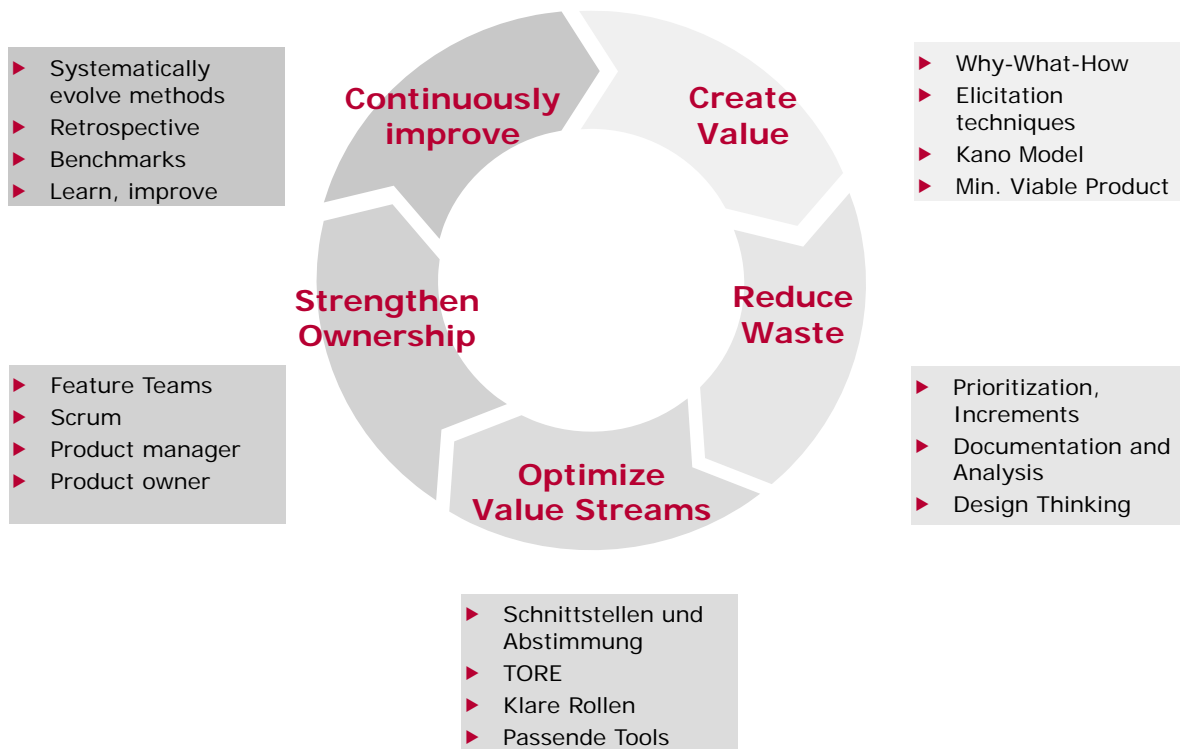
Systematically evolve methods
Retrospective
Benchmarks
Learn, improve

Continuously improve

Create Value

Why-What-How
Elicitation techniques
Kano Model
Min. Viable Product

Strengthen Ownership

Reduce Waste

Feature Teams
Scrum
Product manager
Product owner

Prioritization, Increments
Documentation and Analysis
Design Thinking

Optimize Value Streams

Schnittstellen und Abstimmung
TORE
Klare Rollen
Passende Tools